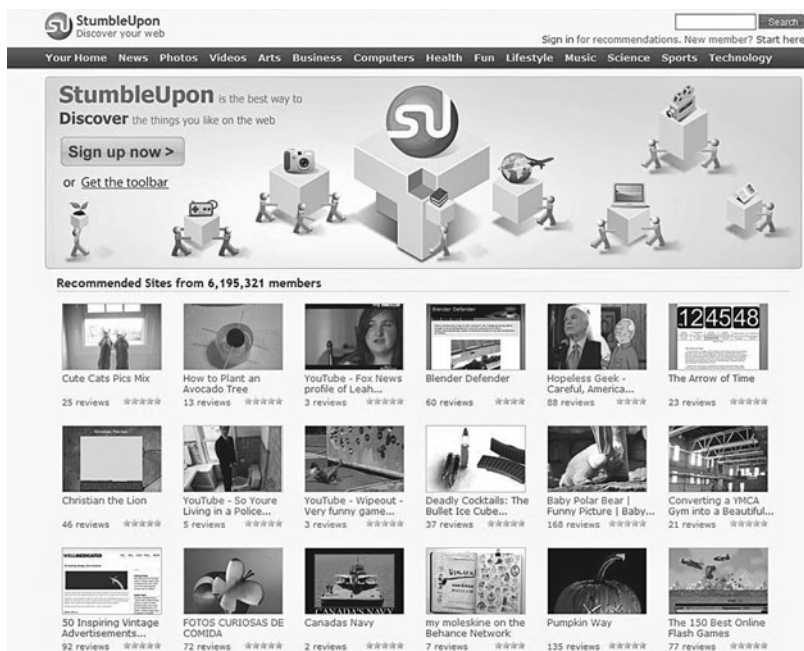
StumbleUpon
Discover your web

Search

Sign in for recommendations. New member? Start here

Your Home News Photos Videos Arts Business Computers Health Fun Lifestyle Music Science Sports Technology

StumbleUpon is the best way to Discover the things you like on the web

Sign up now >

or Get the toolbar

Recommended Sites from 6,195,321 members

Cute Cats Pics Mix
25 reviews

How to Plant an Avocado Tree
13 reviews

YouTube - Fox News profile of Leah...
3 reviews

Blender Defender
60 reviews

Hopeless Geek - Careful, America...
88 reviews

12 45 48
The Arrow of Time
23 reviews

Christian the Lion
46 reviews

YouTube - So Youre Living in a Police...
5 reviews

YouTube - Wipeout - Very funny game...
3 reviews

Deadly Cocktails: The Bullet Ice Cube...
37 reviews

Baby Polar Bear | Funny Picture | Baby...
168 reviews

Converting a YMCA Gym into a Beautiful...
21 reviews

50 Inspiring Vintage Advertisements...
92 reviews

FOTOS CURIOSAS DE COMIDA
72 reviews

CANADA'S NAVY
Canadas Navy
2 reviews

my moleskine on the Behance Network
7 reviews

Pumpkin Way
135 reviews

The 150 Best Online Flash Games
77 reviews